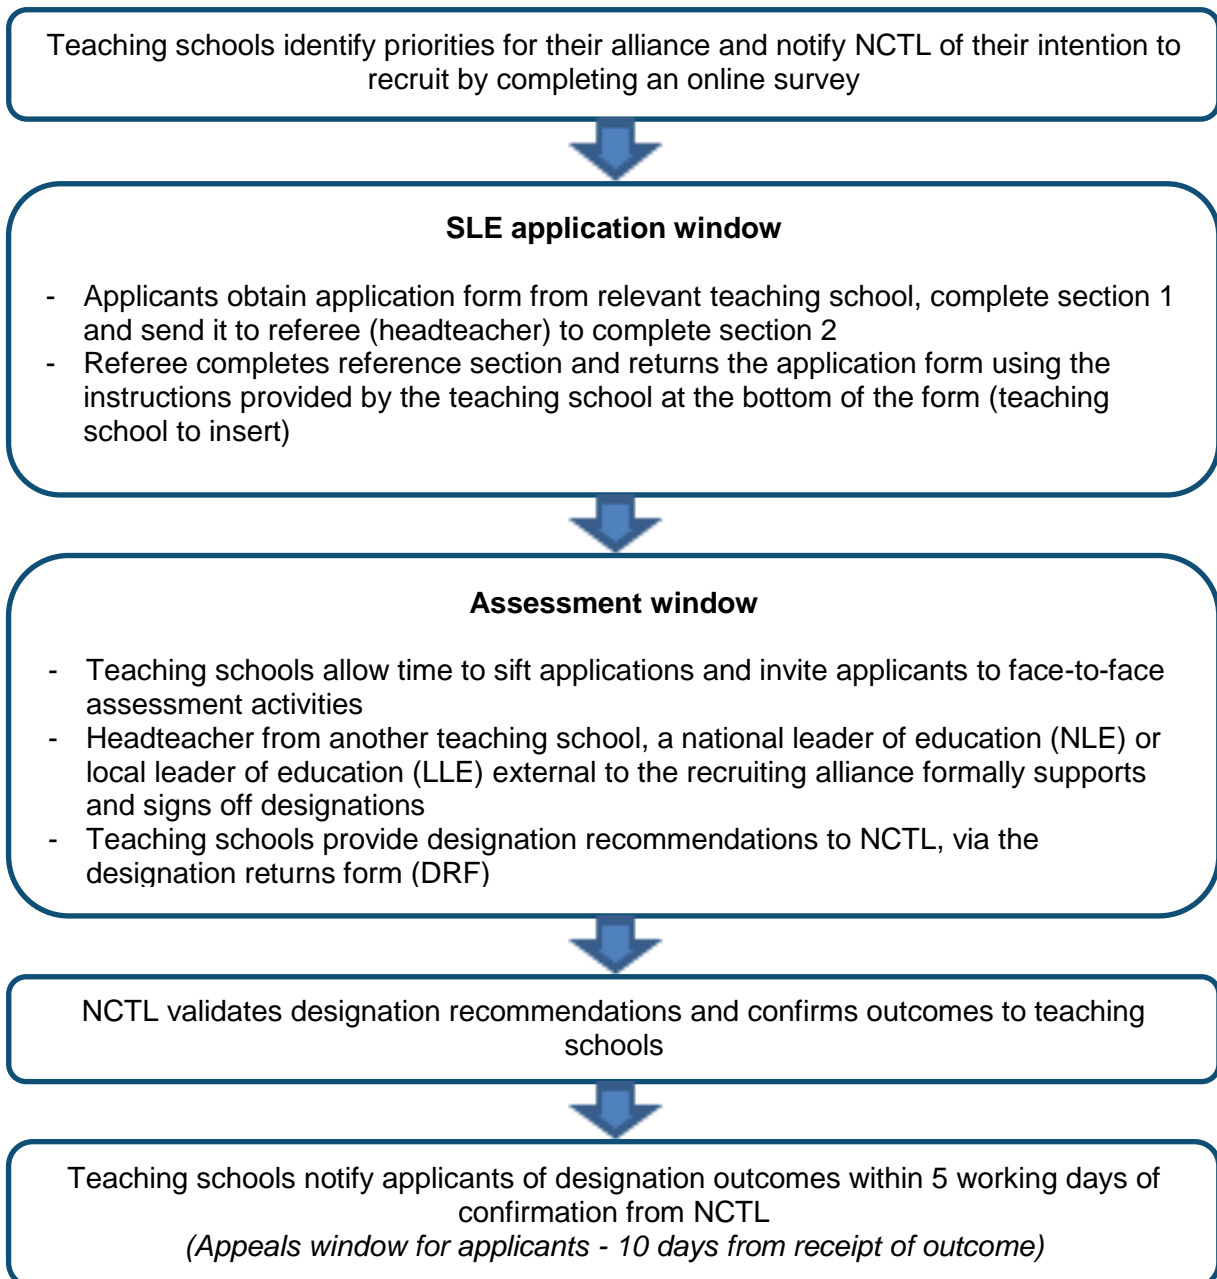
Teaching schools identify priorities for their alliance and notify NCTL of their intention to recruit by completing an online survey

**SLE application window**

- Applicants obtain application form from relevant teaching school, complete section 1 and send it to referee (headteacher) to complete section 2
- Referee completes reference section and returns the application form using the instructions provided by the teaching school at the bottom of the form (teaching school to insert)

**Assessment window**

- Teaching schools allow time to sift applications and invite applicants to face-to-face assessment activities
- Headteacher from another teaching school, a national leader of education (NLE) or local leader of education (LLE) external to the recruiting alliance formally supports and signs off designations
- Teaching schools provide designation recommendations to NCTL, via the designation returns form (DRF)

NCTL validates designation recommendations and confirms outcomes to teaching schools

Teaching schools notify applicants of designation outcomes within 5 working days of confirmation from NCTL
*(Appeals window for applicants - 10 days from receipt of outcome)*